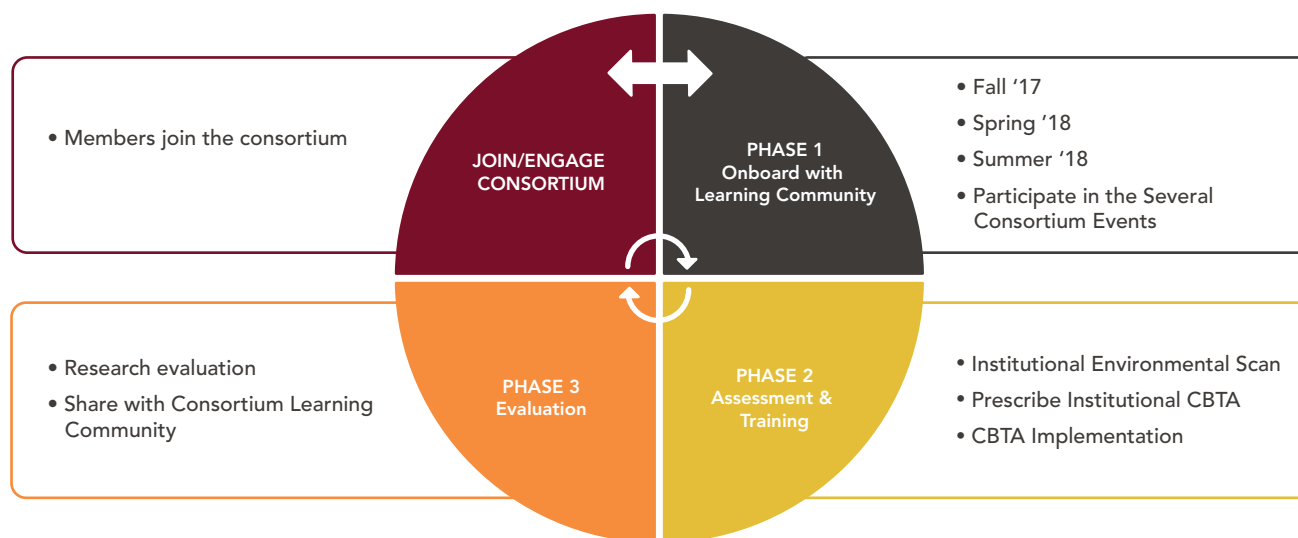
• Members join the consortium

JOIN/ENGAGE CONSORTIUM

PHASE 1
Onboard with Learning Community

• Fall '17
• Spring '18
• Summer '18
• Participate in the Several Consortium Events

• Research evaluation
• Share with Consortium Learning Community

PHASE 3
Evaluation

PHASE 2
Assessment & Training

• Institutional Environmental Scan
• Prescribe Institutional CBTA
• CBTA Implementation